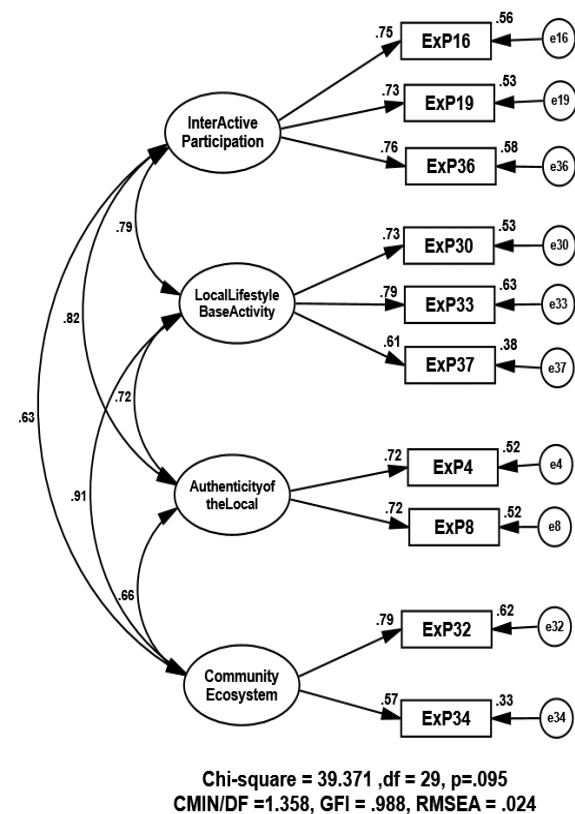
.75
ExP16
.56
e16
.73
ExP19
.53
e19
InterActive Participation
.76
ExP36
.58
e36
.79
.73
ExP30
.53
e30
LocalLifestyle BaseActivity
.79
ExP33
.63
e33
.82
.61
ExP37
.38
e37
.72
.63
.72
ExP4
.52
e4
.91
Authenticityof theLocal
.72
ExP8
.52
e8
.66
.79
ExP32
.62
e32
Community Ecosystem
.57
ExP34
.33
e34

Chi-square = 39.371 ,df = 29, p=.095
CMIN/DF =1.358, GFI = .988, RMSEA = .024